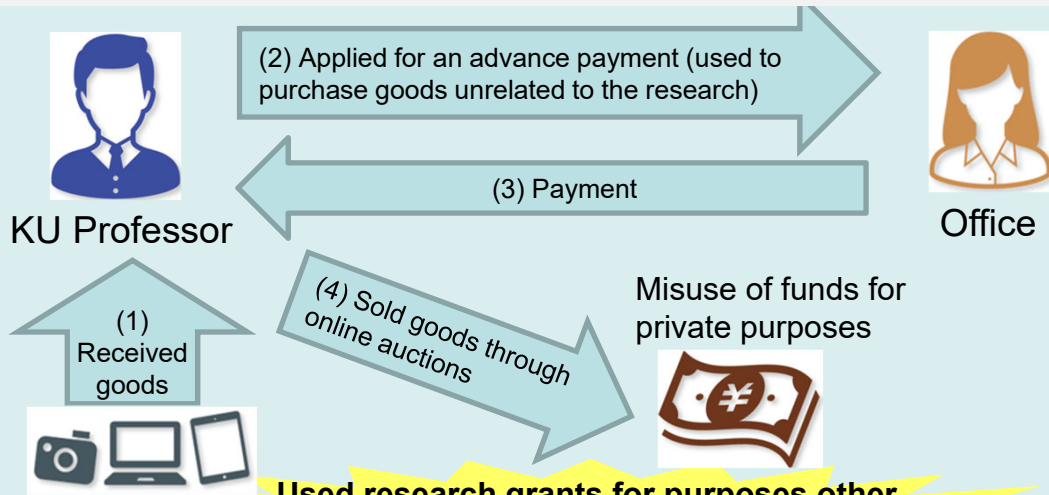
(2) Applied for an advance payment (used to purchase goods unrelated to the research)

(3) Payment

KU Professor

Office

(1) Received goods

(4) Sold goods through online auctions

Misuse of funds for private purposes

¥

Used research grants for purposes other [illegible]